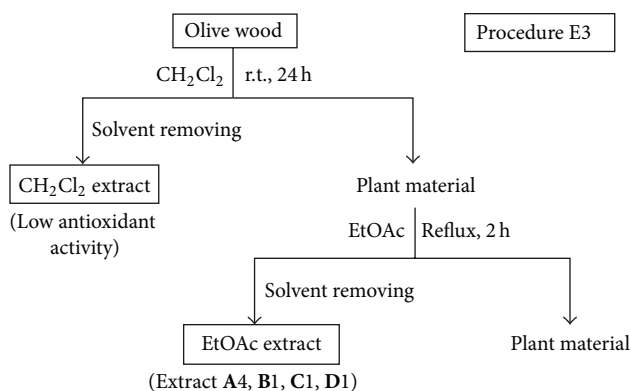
Olive wood

Procedure E3

$CH_2Cl_2$ r.t., 24 h

Solvent removing

$CH_2Cl_2$ extract

(Low antioxidant activity)

Plant material

EtOAc Reflux, 2 h

Solvent removing

EtOAc extract

(Extract **A**4, **B**1, **C**1, **D**1)

Plant material